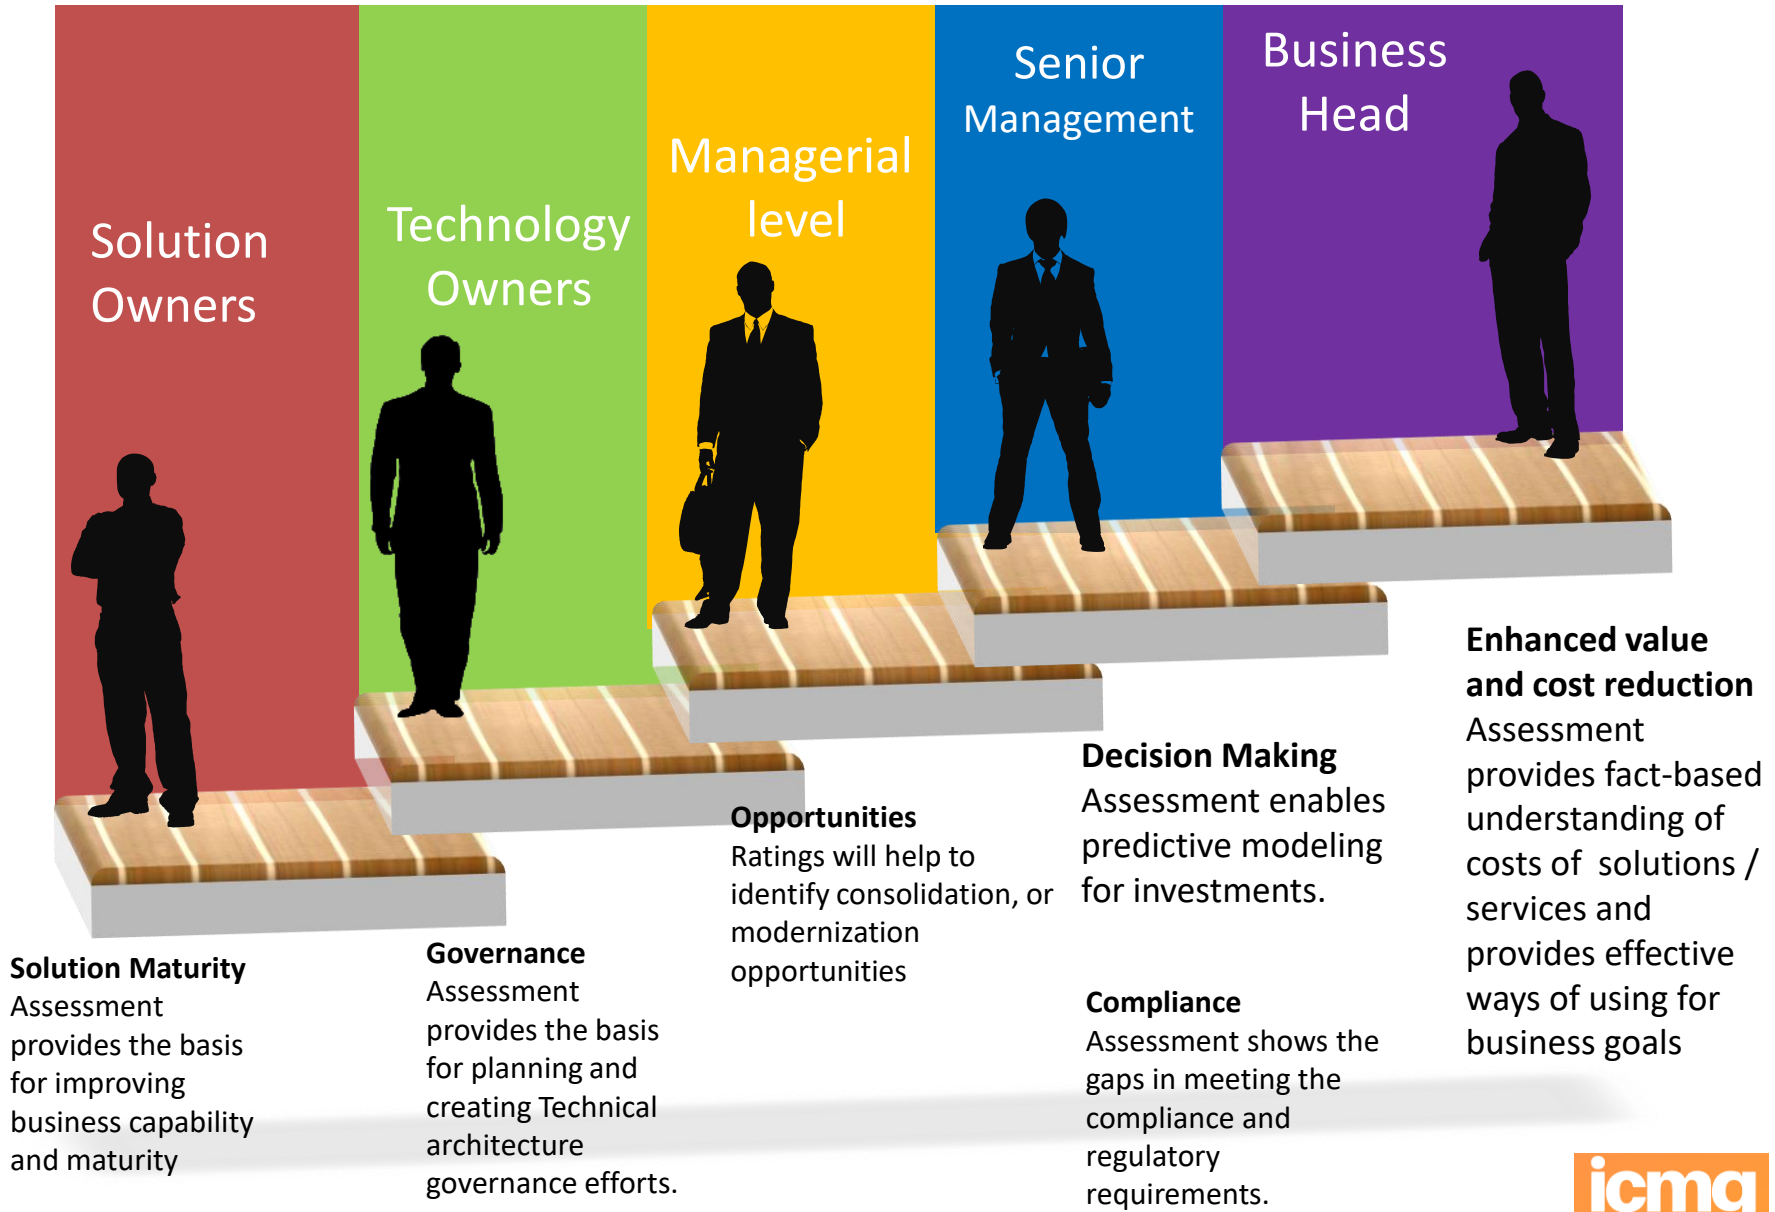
Solution Owners

Technology Owners

Managerial level

Senior Management

Business Head

Enhanced value and cost reduction
Assessment provides fact-based understanding of costs of solutions / services and provides effective ways of using for business goals

Decision Making
Assessment enables predictive modeling for investments.

Opportunities
Ratings will help to identify consolidation, or modernization opportunities

Solution Maturity
Assessment provides the basis for improving business capability and maturity

Governance
Assessment provides the basis for planning and creating Technical architecture governance efforts.

Compliance
Assessment shows the gaps in meeting the compliance and regulatory requirements.

icmg